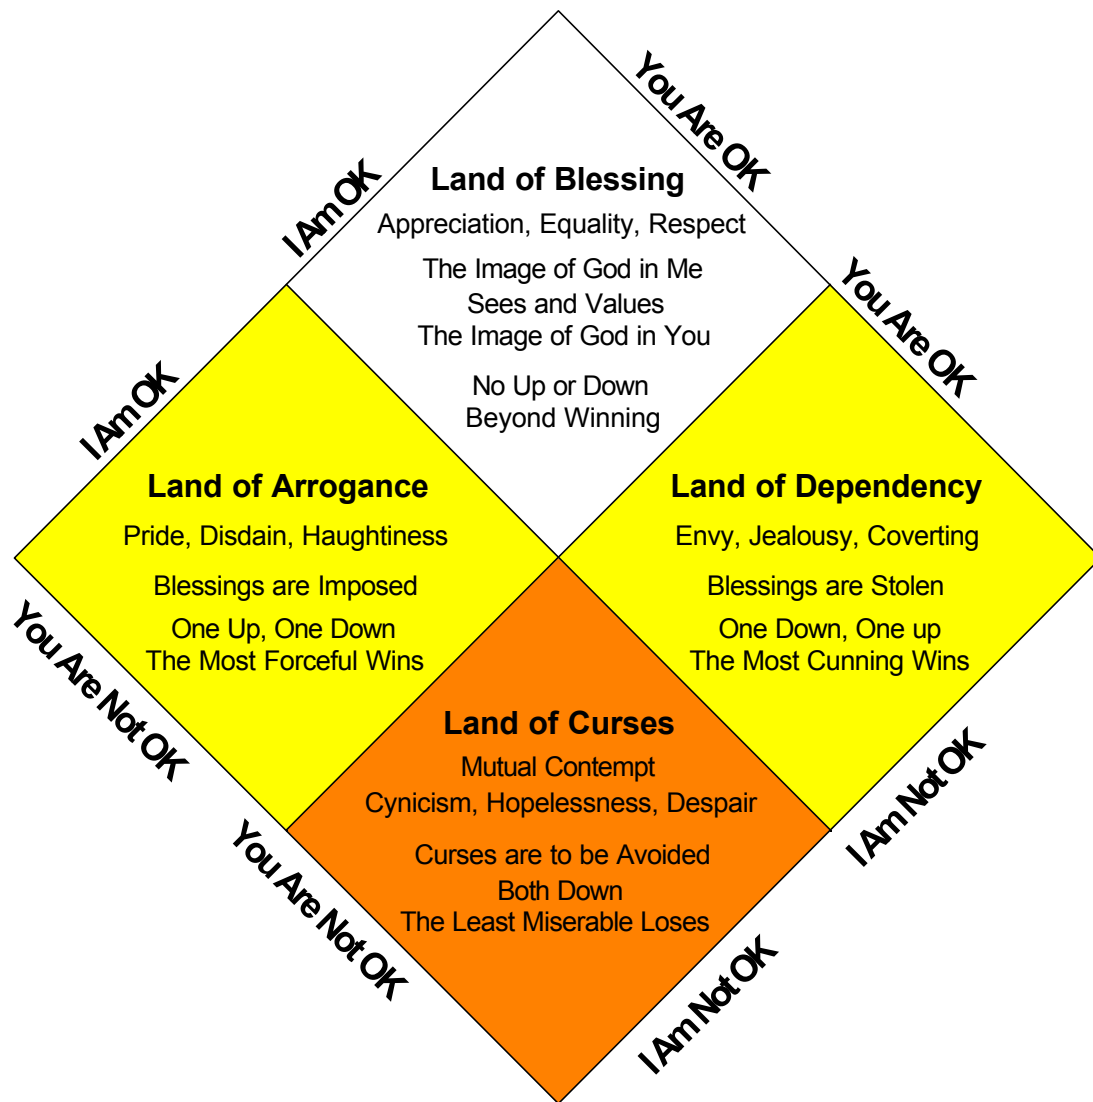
You Are OK

I Am OK

Land of Blessing

Appreciation, Equality, Respect

The Image of God in Me
Sees and Values
The Image of God in You

No Up or Down
Beyond Winning

You Are OK

I Am OK

Land of Arrogance

Pride, Disdain, Haughtiness

Blessings are Imposed

One Up, One Down
The Most Forceful Wins

Land of Dependency

Envy, Jealousy, Coverting

Blessings are Stolen

One Down, One up
The Most Cunning Wins

You Are Not OK

Land of Curses

Mutual Contempt
Cynicism, Hopelessness, Despair

Curses are to be Avoided
Both Down
The Least Miserable Loses

I Am Not OK

You Are Not OK

I Am Not OK